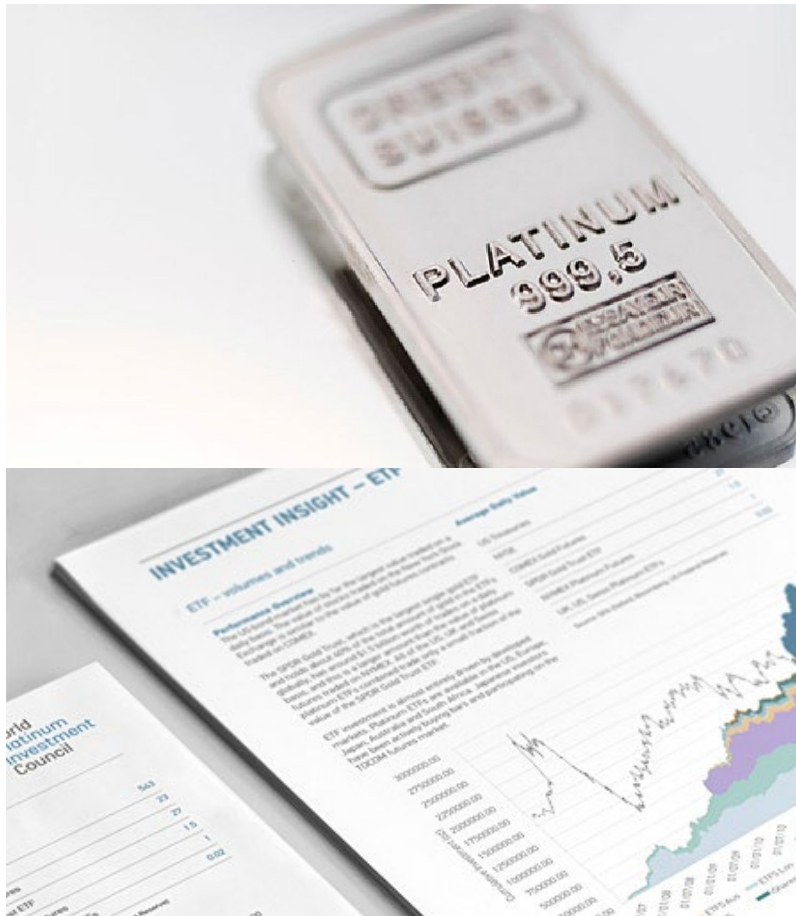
CREDIT
SUISSE

PLATINUM
999,5

INVESTMENT INSIGHT – ETF

ETF – volumes and trends

Performance Overview

Average Daily Value

US Treasuries
NYSE
COMEX Gold Futures
SPDR Gold Trust ETF
NYMEX Platinum Futures
UK, US, Swiss Platinum ETFs

543
23
27
1.5
1
0.02

3000000.00
2750000.00
2500000.00
2250000.00
2000000.00
1750000.00
1500000.00
1250000.00
1000000.00
750000.00
500000.00

ETFS Lon

World
Platinum
Investment
Council